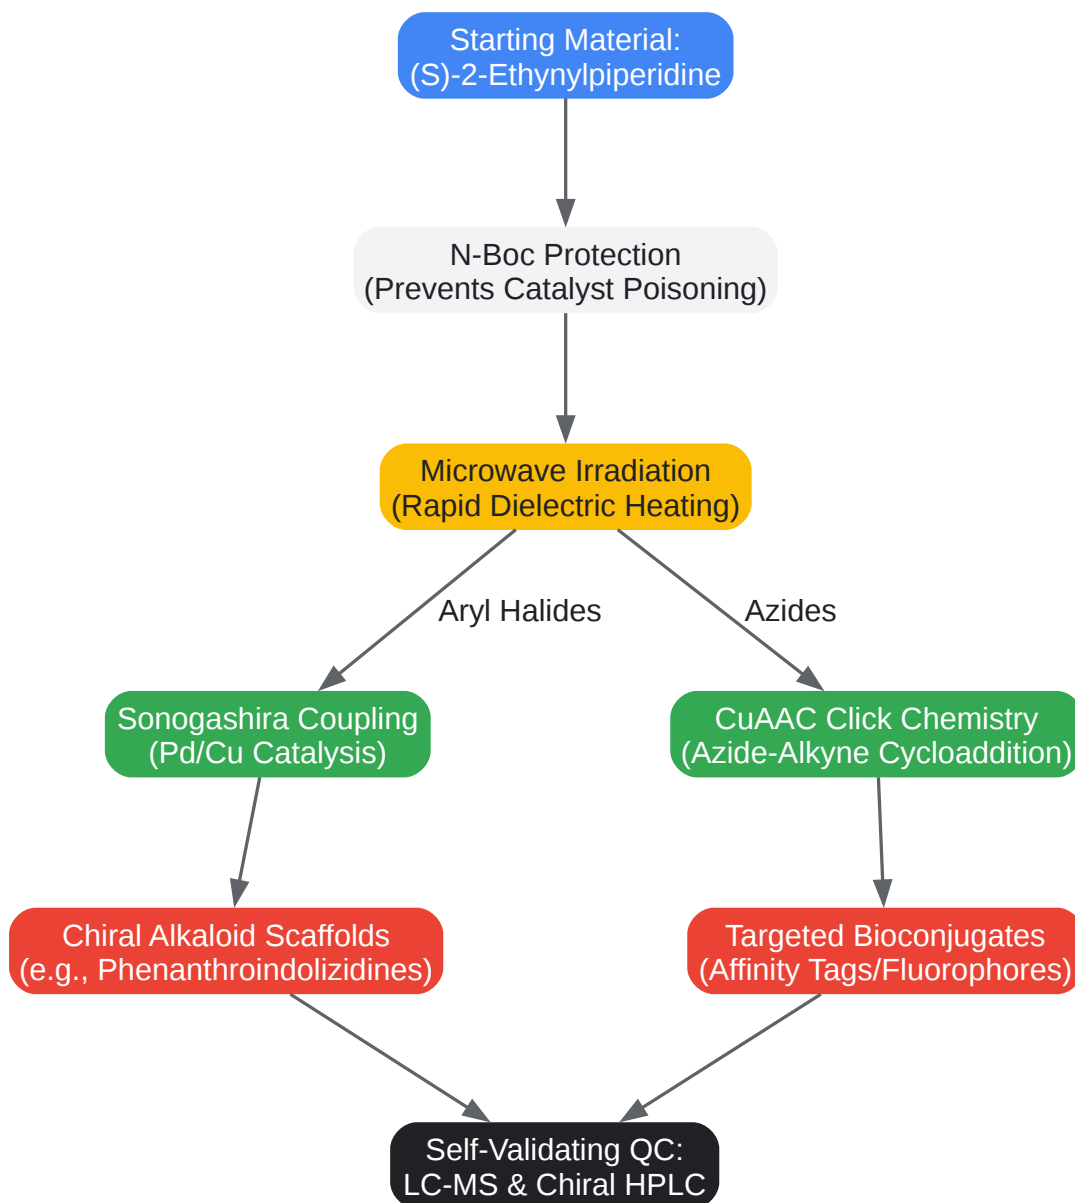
Starting Material:
(S)-2-Ethynylpiperidine

N-Boc Protection
(Prevents Catalyst Poisoning)

Microwave Irradiation
(Rapid Dielectric Heating)

Aryl Halides

Azides

Sonogashira Coupling
(Pd/Cu Catalysis)

CuAAC Click Chemistry
(Azide-Alkyne Cycloaddition)

Chiral Alkaloid Scaffolds
(e.g., Phenanthroindolizidines)

Targeted Bioconjugates
(Affinity Tags/Fluorophores)

Self-Validating QC:
LC-MS & Chiral HPLC